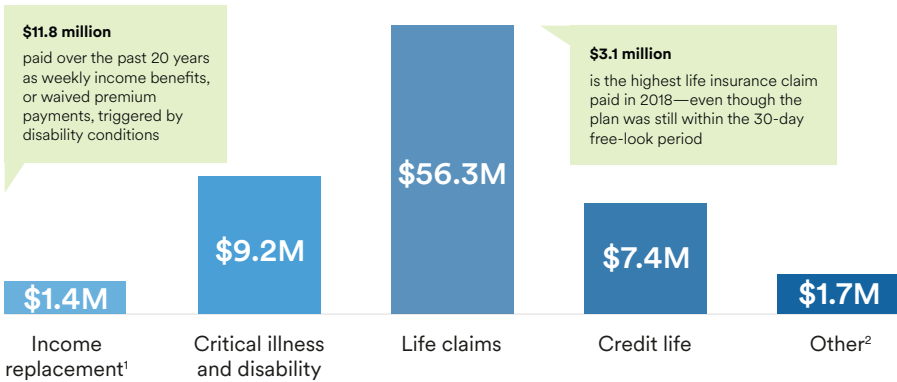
$11.8 million

paid over the past 20 years as weekly income benefits, or waived premium payments, triggered by disability conditions

$3.1 million

is the highest life insurance claim paid in 2018—even though the plan was still within the 30-day free-look period

$1.4M

$9.2M

$56.3M

$7.4M

$1.7M

Income replacement$^1$

Critical illness and disability

Life claims

Credit life

Other$^2$